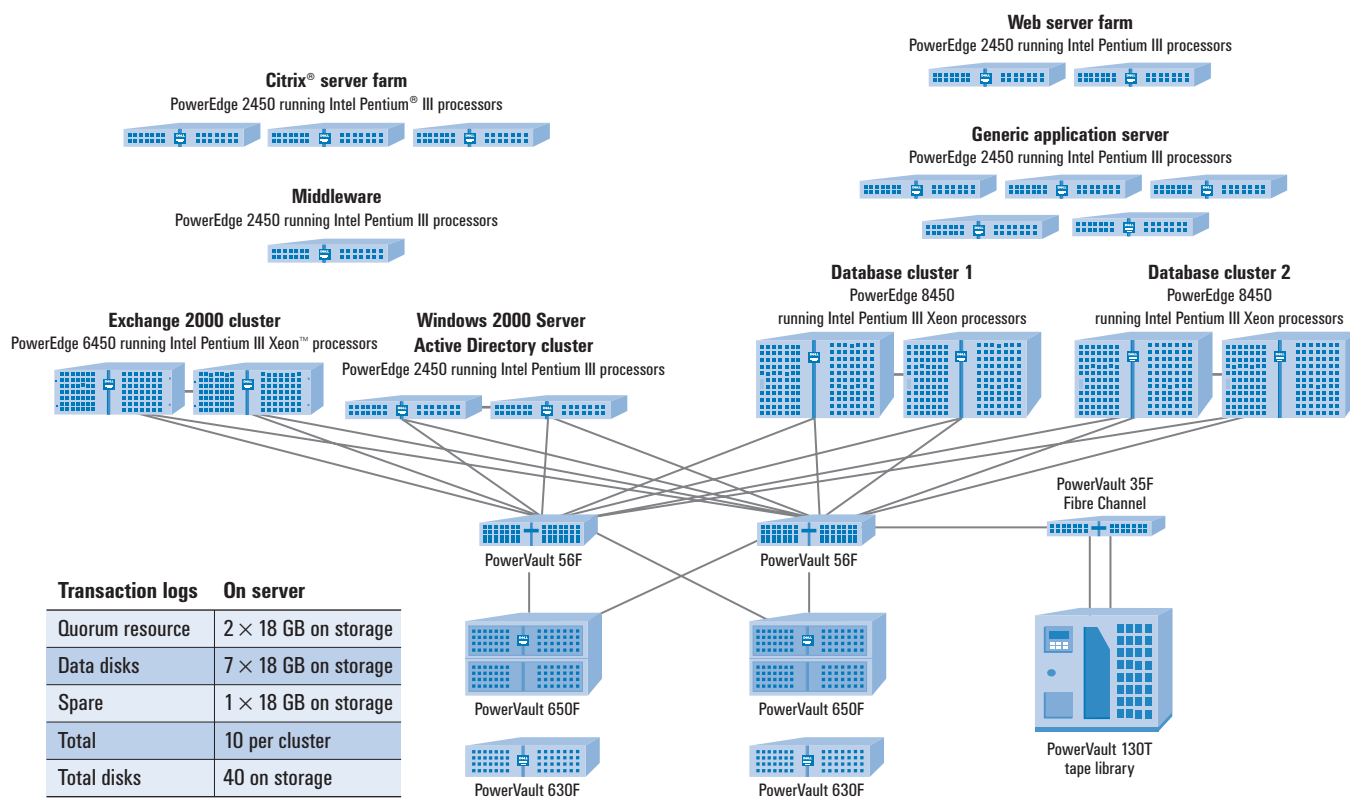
Web server farm
PowerEdge 2450 running Intel Pentium III processors

Citrix® server farm
PowerEdge 2450 running Intel Pentium® III processors

Generic application server
PowerEdge 2450 running Intel Pentium III processors

Middleware
PowerEdge 2450 running Intel Pentium III processors

Database cluster 1
PowerEdge 8450
running Intel Pentium III Xeon processors

Database cluster 2
PowerEdge 8450
running Intel Pentium III Xeon processors

Exchange 2000 cluster
PowerEdge 6450 running Intel Pentium III Xeon™ processors

Windows 2000 Server
Active Directory cluster
PowerEdge 2450 running Intel Pentium III processors

PowerVault 35F
Fibre Channel

PowerVault 56F

PowerVault 56F

| Transaction logs | On server |
|---|---|
| Quorum resource | $2 \times 18$ GB on storage |
| Data disks | $7 \times 18$ GB on storage |
| Spare | $1 \times 18$ GB on storage |
| Total | 10 per cluster |
| Total disks | 40 on storage |

PowerVault 650F

PowerVault 650F

PowerVault 130T
tape library

PowerVault 630F

PowerVault 630F